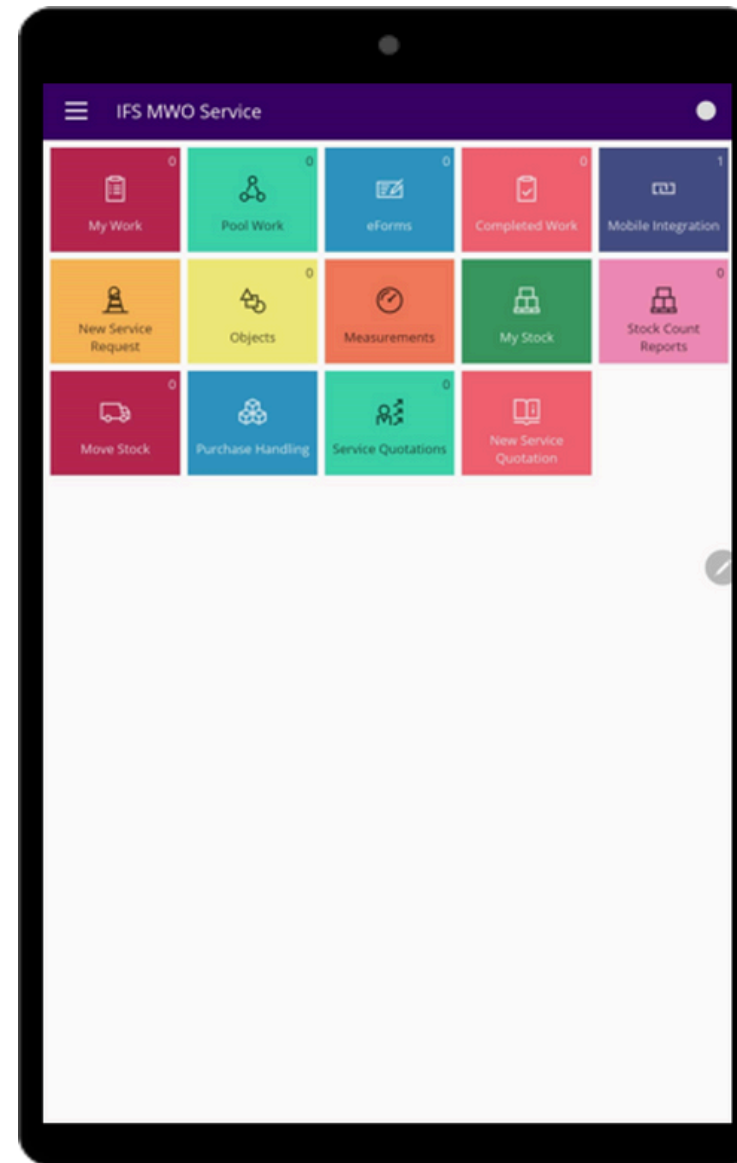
IFS MWO Service

0
My Work

0
Pool Work

0
eForms

0
Completed Work

1
Mobile Integration

New Service Request

0
Objects

Measurements

My Stock

0
Stock Count Reports

0
Move Stock

Purchase Handling

0
Service Quotations

New Service Quotation